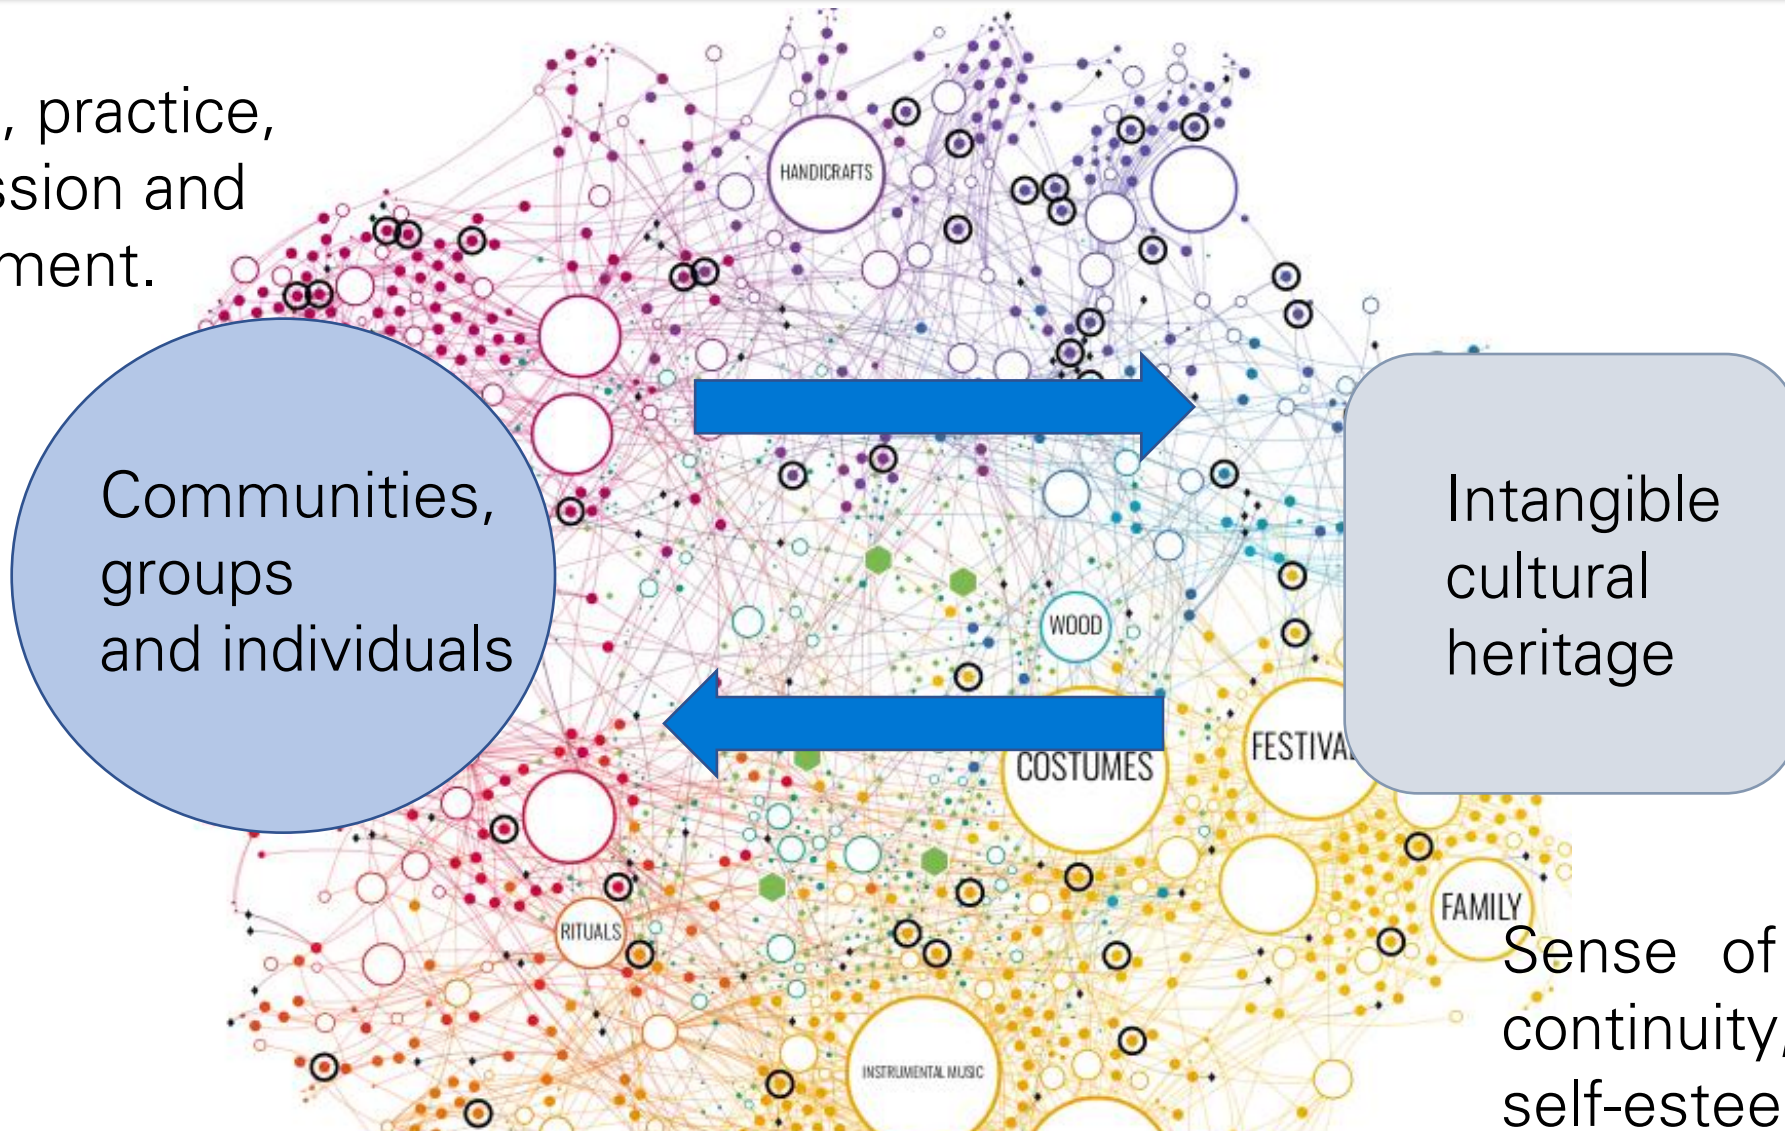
, practice,
ssion and
ment.

HANDICRAFTS

Communities, groups and individuals

Intangible cultural heritage

WOOD

COSTUMES

FESTIVA

RITUALS

FAMILY

INSTRUMENTAL MUSIC

Sense of continuity, self-estee